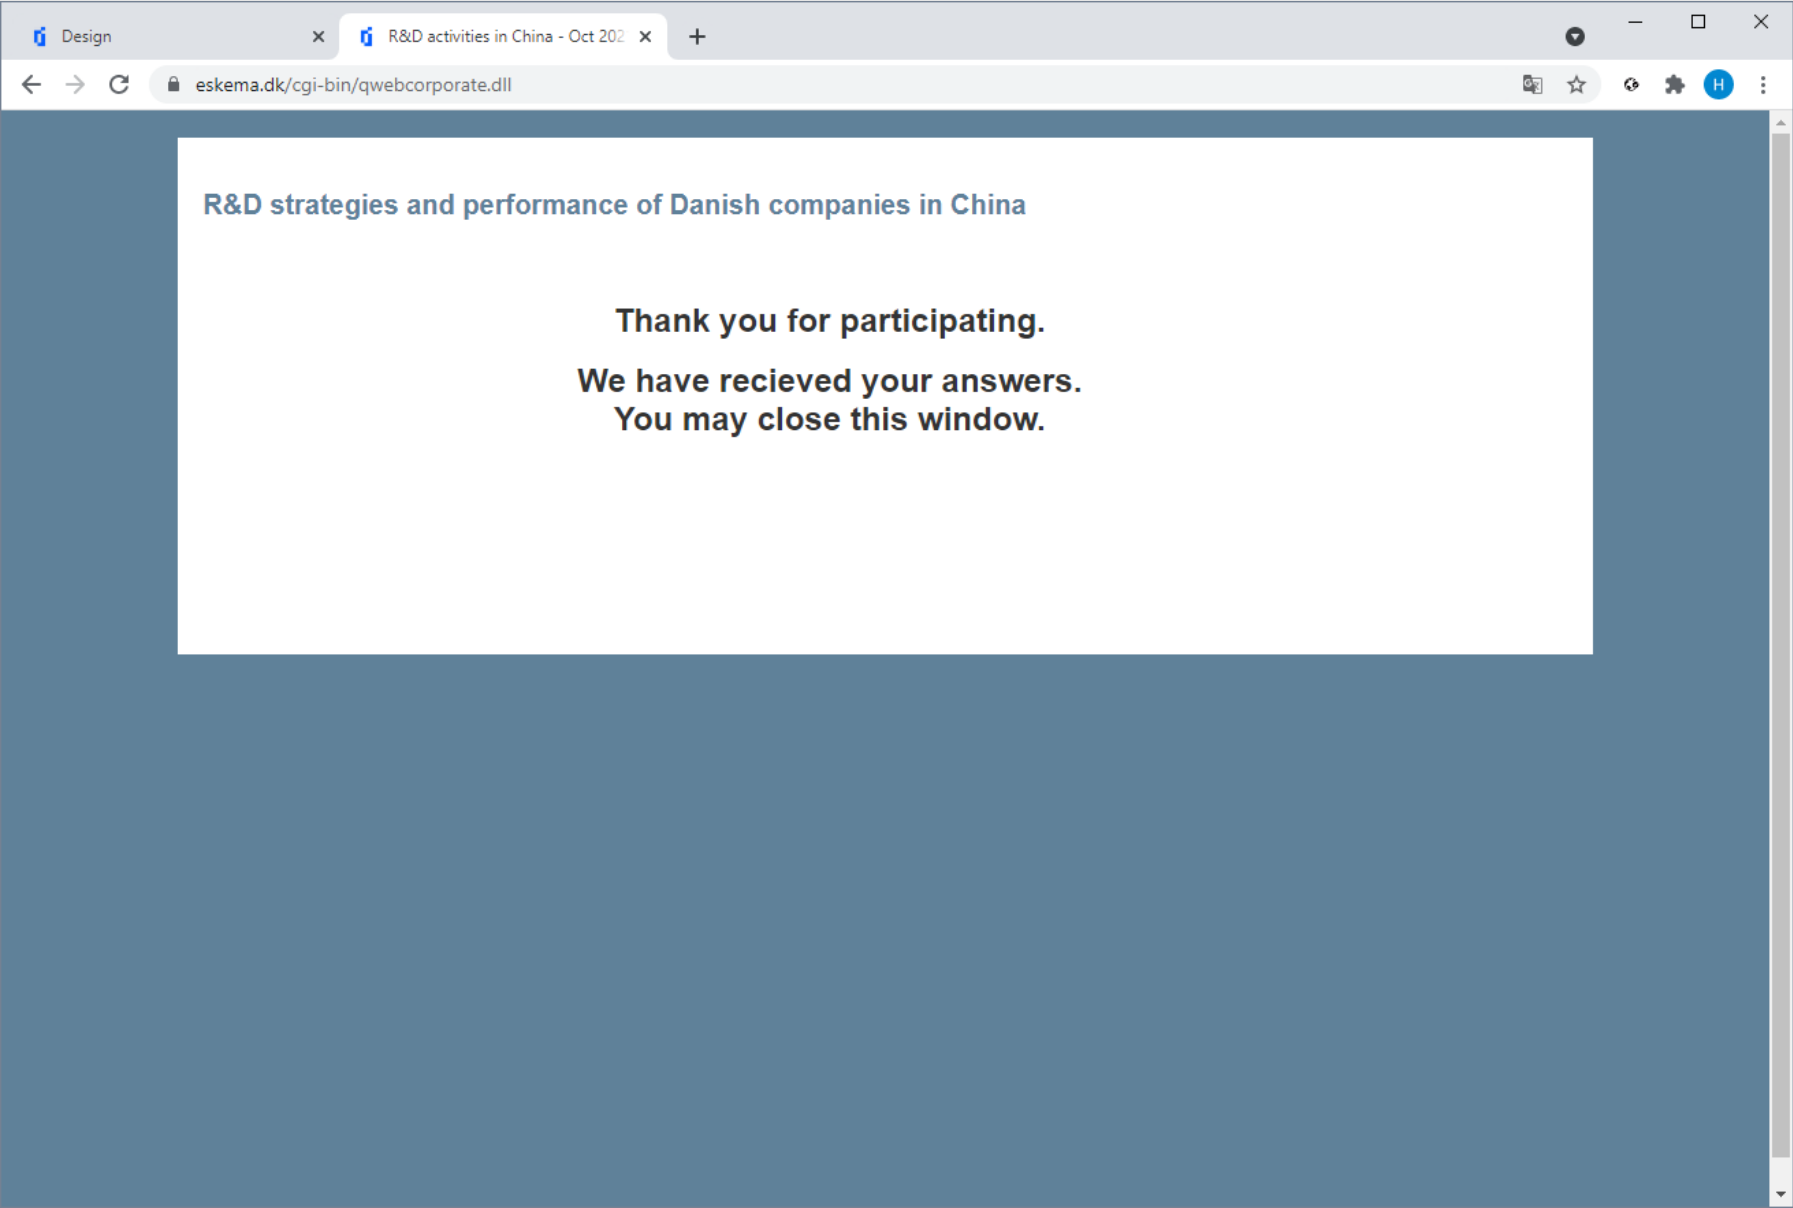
Design

R&D activities in China - Oct 202

eskema.dk/cgi-bin/qwebcorporate.dll

H

R&D strategies and performance of Danish companies in China

Thank you for participating.

We have recieved your answers.
You may close this window.